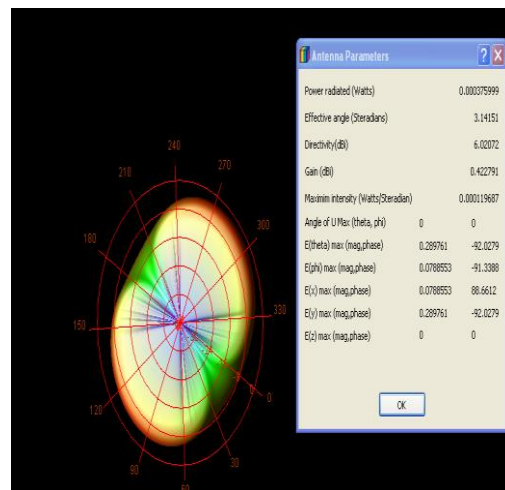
240
270
210
300
180
330
150
0
120
30
90
60

Antenna Parameters

| | | |
|---|---|---|
| Power radiated (Watts) | | 0.000375999 |
| Effective angle (Steradians) | | 3.14151 |
| Directivity(dBi) | | 6.02072 |
| Gain (dBi) | | 0.422791 |
| Maximim intensity (Watts/Steradian) | | 0.000119687 |
| Angle of U Max (theta, phi) | 0 | 0 |
| E(theta) max (mag,phase) | 0.289761 | -92.0279 |
| E(phi) max (mag,phase) | 0.0788553 | -91.3388 |
| E(x) max (mag,phase) | 0.0788553 | 88.6612 |
| E(y) max (mag,phase) | 0.289761 | -92.0279 |
| E(z) max (mag,phase) | 0 | 0 |

OK